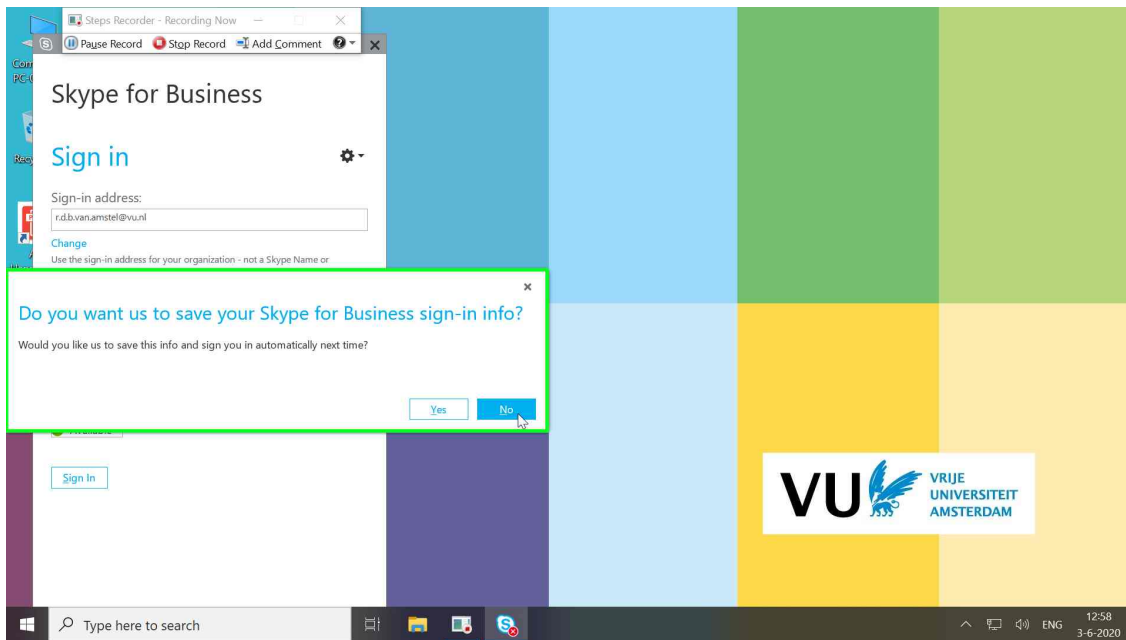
Steps Recorder - Recording Now

Pause Record Stop Record Add Comment

Com PC-

Recy

Skype for Business

Sign in

Sign-in address:

r.d.b.van.amstel@vu.nl

Change

Use the sign-in address for your organization - not a Skype Name or

×

Do you want us to save your Skype for Business sign-in info?

Would you like us to save this info and sign you in automatically next time?

Yes No

Sign In

VU VRIJE UNIVERSITEIT AMSTERDAM

Type here to search

ENG 12:58 3-6-2020